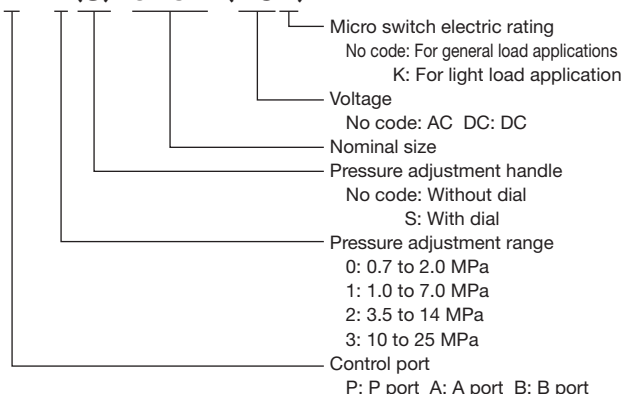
Micro switch electric rating
No code: For general load applications
K: For light load application
Voltage
No code: AC DC: DC
Nominal size
Pressure adjustment handle
No code: Without dial
S: With dial
Pressure adjustment range
0: 0.7 to 2.0 MPa
1: 1.0 to 7.0 MPa
2: 3.5 to 14 MPa
3: 10 to 25 MPa
Control port
P: P port A: A port B: B port